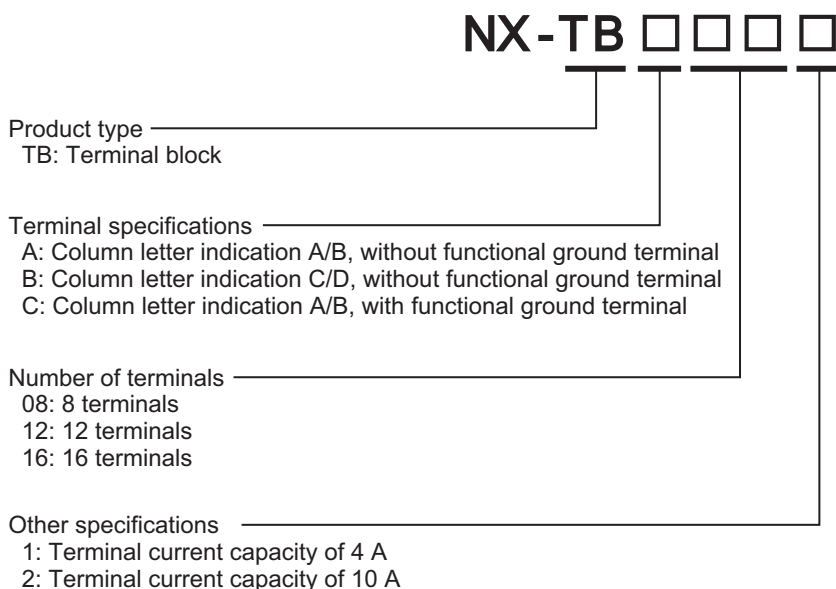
NX-TB□□□□

Product type
TB: Terminal block

Terminal specifications
A: Column letter indication A/B, without functional ground terminal
B: Column letter indication C/D, without functional ground terminal
C: Column letter indication A/B, with functional ground terminal

Number of terminals
08: 8 terminals
12: 12 terminals
16: 16 terminals

Other specifications
1: Terminal current capacity of 4 A
2: Terminal current capacity of 10 A